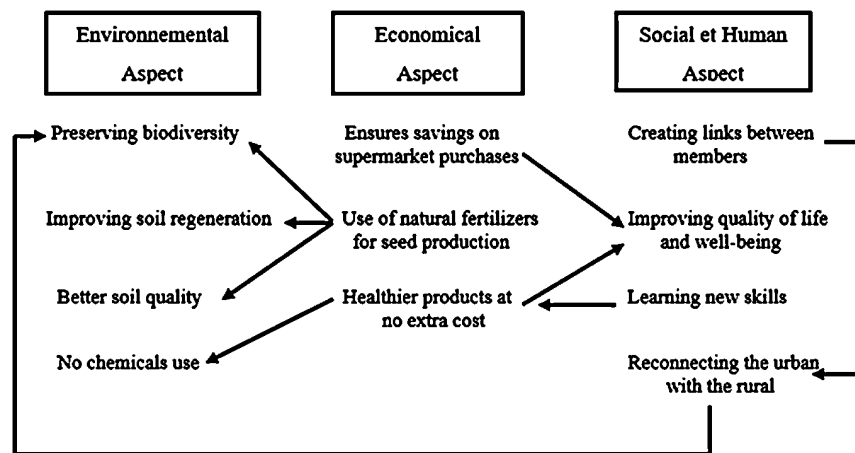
Environnemental Aspect

Economical Aspect

Social et Human Aspect

Preserving biodiversity

Ensures savings on supermarket purchases

Creating links between members

Improving soil regeneration

Use of natural fertilizers for seed production

Improving quality of life and well-being

Better soil quality

Healthier products at no extra cost

Learning new skills

No chemicals use

Reconnecting the urban with the rural